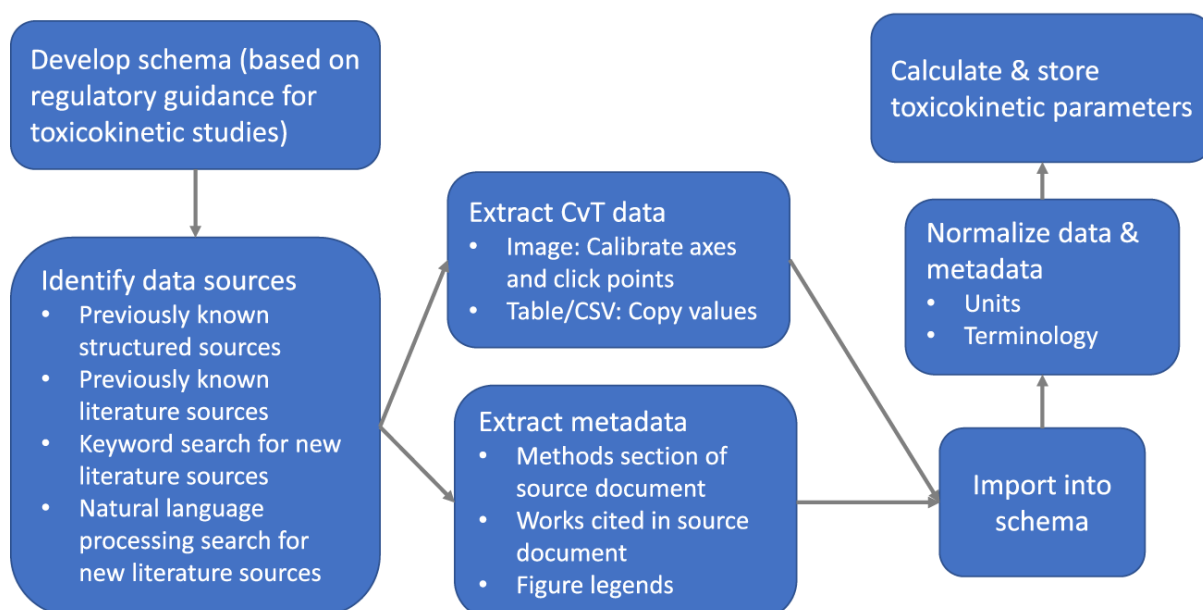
Develop schema (based on regulatory guidance for toxicokinetic studies)

Identify data sources
- Previously known structured sources
- Previously known literature sources
- Keyword search for new literature sources
- Natural language processing search for new literature sources

Extract CvT data
- Image: Calibrate axes and click points
- Table/CSV: Copy values

Extract metadata
- Methods section of source document
- Works cited in source document
- Figure legends

Import into schema

Normalize data & metadata
- Units
- Terminology

Calculate & store toxicokinetic parameters